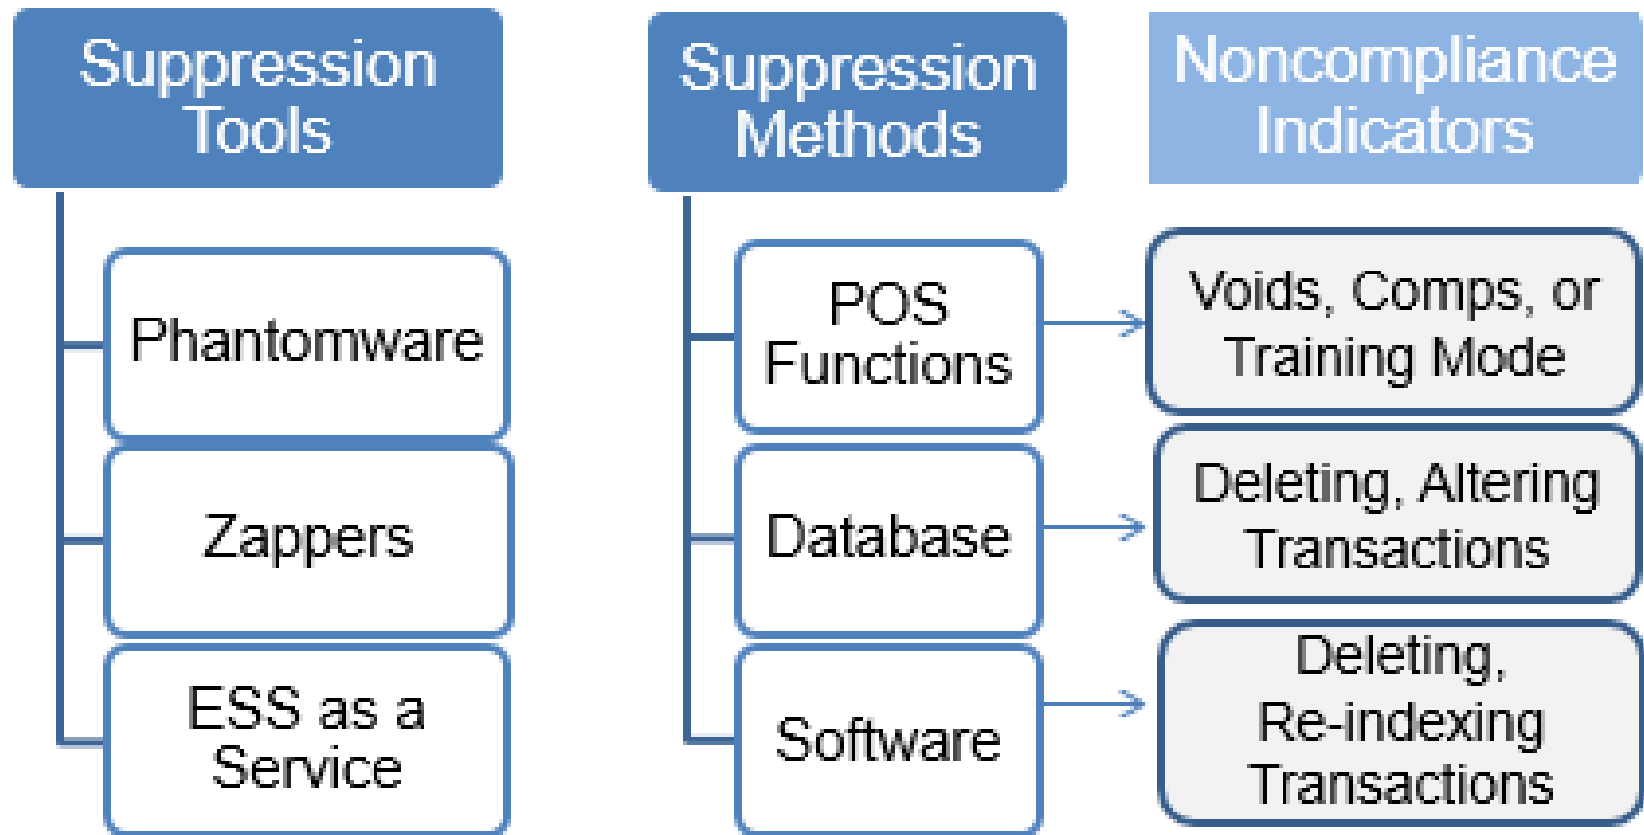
Suppression Tools

Phantomware

Zappers

ESS as a Service

Suppression Methods

POS Functions

Database

Software

Noncompliance Indicators

Voids, Comps, or Training Mode

Deleting, Altering Transactions

Deleting, Re-indexing Transactions